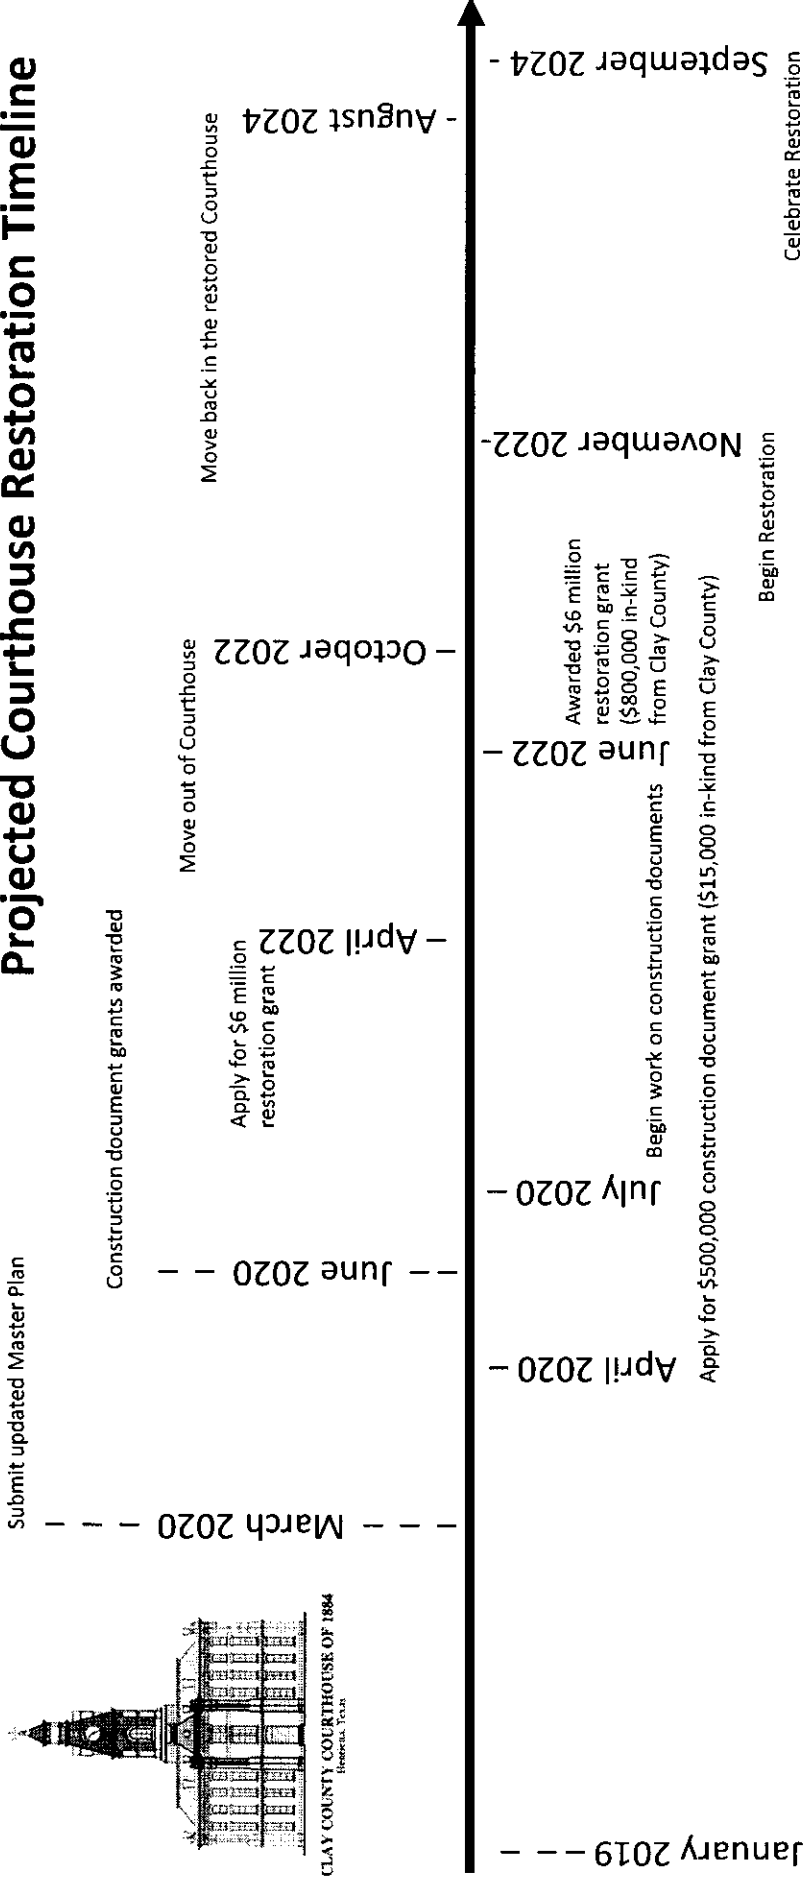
Projected Courthouse Restoration Timeline

CLAY COUNTY COURTHOUSE OF 1884
Henrietta, Texas

January 2019 – – –

– – – March 2020 – – –
Submit updated Master Plan

April 2020 –
Apply for $500,000 construction document grant ($15,000 in-kind from Clay County)

– – June 2020 – –
Construction document grants awarded

July 2020 –
Begin work on construction documents

– April 2022 –
Apply for $6 million restoration grant

June 2022 –
Awarded $6 million restoration grant ($800,000 in-kind from Clay County)

– October 2022
Move out of Courthouse

November 2022-
Begin Restoration

- August 2024
Move back in the restored Courthouse

September 2024 -
Celebrate Restoration